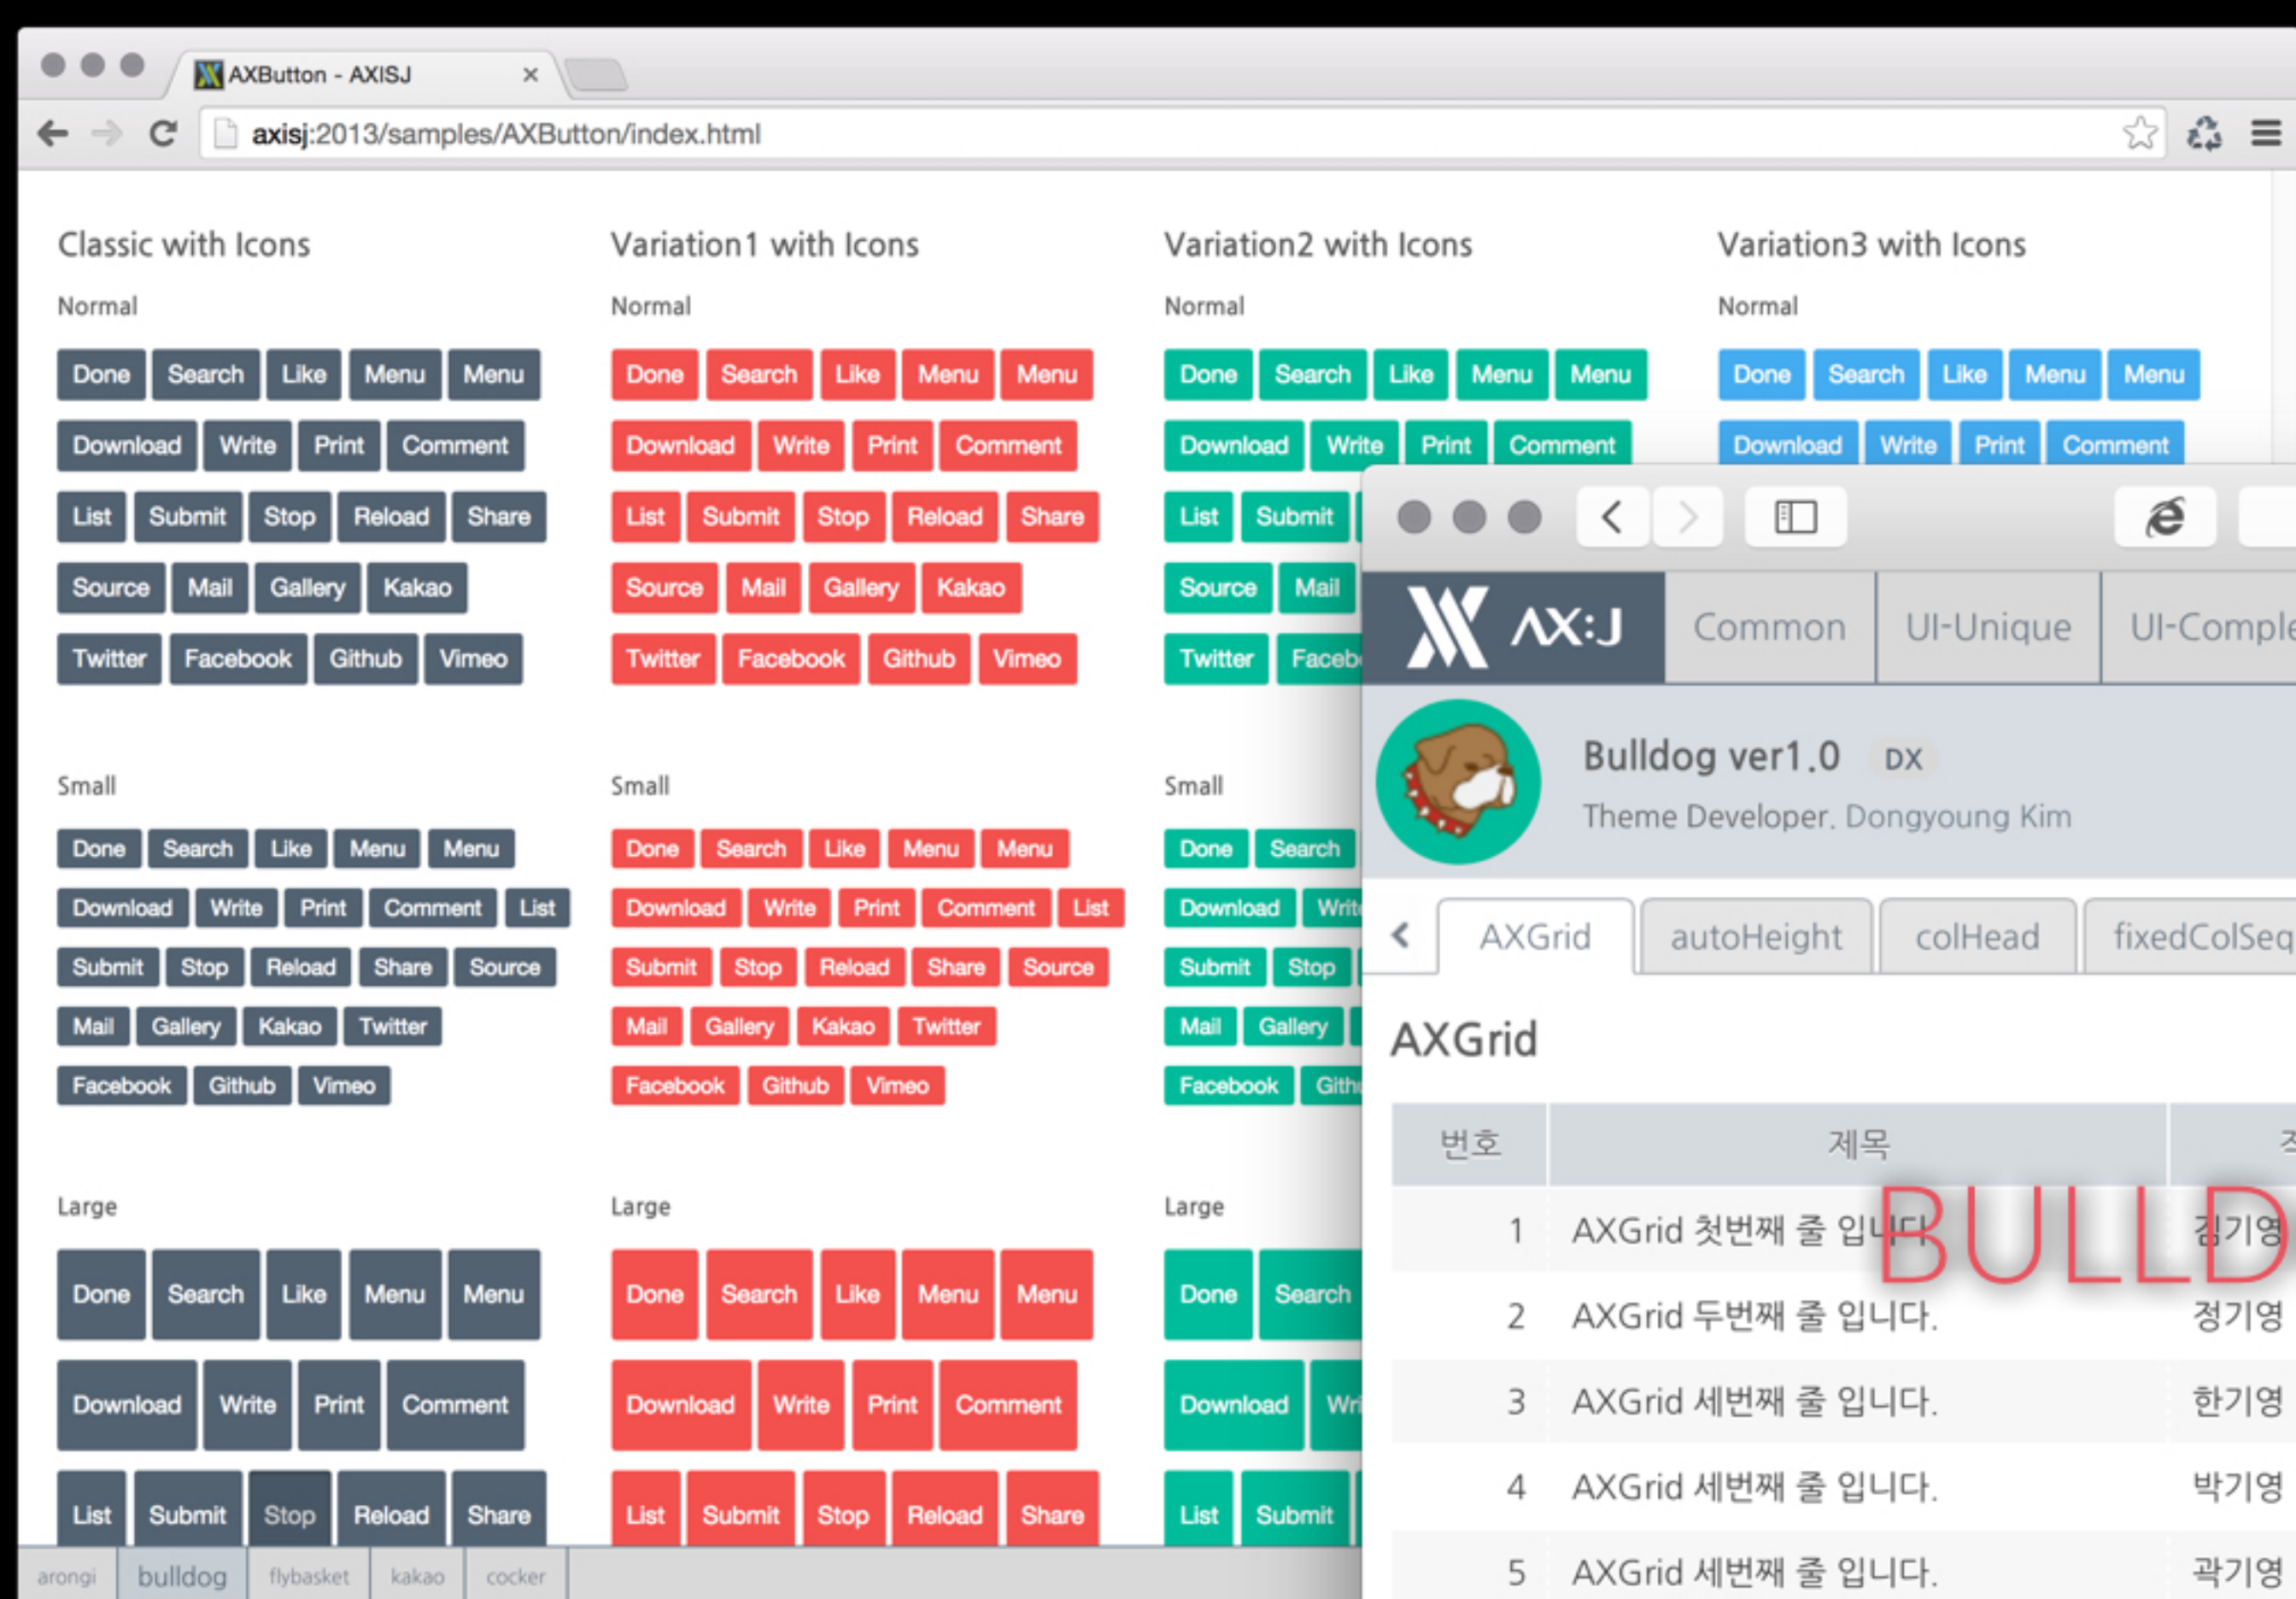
AXButton - AXISJ ×

axisj:2013/samples/AXButton/index.html

Classic with Icons

Normal

Done Search Like Menu Menu

Download Write Print Comment

List Submit Stop Reload Share

Source Mail Gallery Kakao

Twitter Facebook Github Vimeo

Small

Done Search Like Menu Menu

Download Write Print Comment List

Submit Stop Reload Share Source

Mail Gallery Kakao Twitter

Facebook Github Vimeo

Large

Done Search Like Menu Menu

Download Write Print Comment

List Submit Stop Reload Share

Variation1 with Icons

Normal

Done Search Like Menu Menu

Download Write Print Comment

List Submit Stop Reload Share

Source Mail Gallery Kakao

Twitter Facebook Github Vimeo

Small

Done Search Like Menu Menu

Download Write Print Comment List

Submit Stop Reload Share Source

Mail Gallery Kakao Twitter

Facebook Github Vimeo

Large

Done Search Like Menu Menu

Download Write Print Comment

List Submit Stop Reload Share

Variation2 with Icons

Normal

Done Search Like Menu Menu

Download Write Print Comment

List Submit

Source Mail

Twitter Faceb

Small

Done Search

Download Writ

Submit Stop

Mail Gallery

Facebook Gith

Large

Done Search

Download Wr

List Submit

Variation3 with Icons

Normal

Done Search Like Menu Menu

Download Write Print Comment

AX:J Common UI-Unique UI-Comple

Bulldog ver1.0 DX

Theme Developer. Dongyoung Kim

AXGrid autoHeight colHead fixedColSeq

AXGrid

| 번호 | 제목 | 조 |
|---|---|---|
| 1 | AXGrid 첫번째 줄 입니다 | 김기영 |
| 2 | AXGrid 두번째 줄 입니다. | 정기영 |
| 3 | AXGrid 세번째 줄 입니다. | 한기영 |
| 4 | AXGrid 세번째 줄 입니다. | 박기영 |
| 5 | AXGrid 세번째 줄 입니다. | 곽기영 |

BULLD

arongi bulldog flybasket kakao cocker